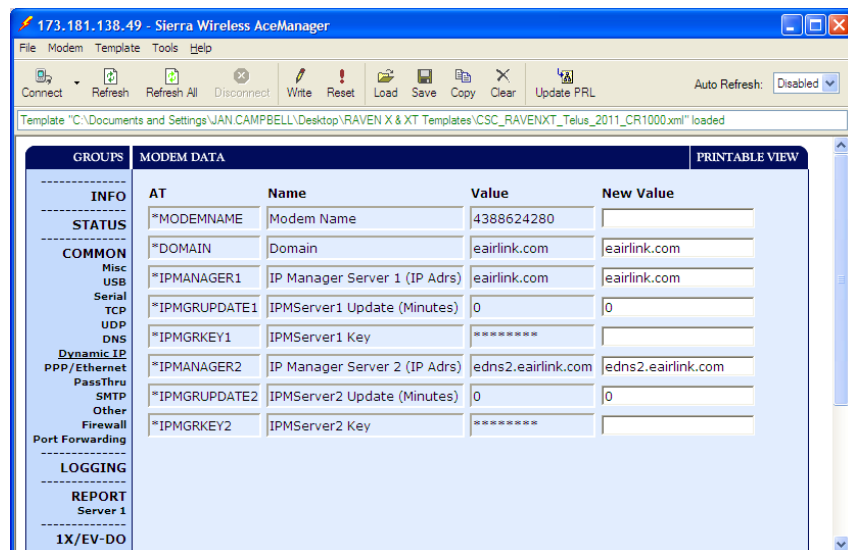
173.181.138.49 - Sierra Wireless AceManager

File Modem Template Tools Help

Connect Refresh Refresh All Disconnect Write Reset Load Save Copy Clear Update PRL

Auto Refresh: Disabled

Template "C:\Documents and Settings\JAN.CAMPBELL\Desktop\RAVEN X & XT Templates\CSC_RAVENXT_Telus_2011_CR1000.xml" loaded

GROUPS

INFO
STATUS
COMMON
Misc
USB
Serial
TCP
UDP
DNS
Dynamic IP
PPP/Ethernet
PassThru
SMTP
Other
Firewall
Port Forwarding
LOGGING
REPORT
Server 1
1X/EV-DO

MODEM DATA

PRINTABLE VIEW

| AT | Name | Value | New Value |
|---|---|---|---|
| *MODEMNAME | Modem Name | 4388624280 | |
| *DOMAIN | Domain | eairlink.com | eairlink.com |
| *IPMANAGER1 | IP Manager Server 1 (IP Adrs) | eairlink.com | eairlink.com |
| *IPMGRUPDATE1 | IPMServer1 Update (Minutes) | 0 | 0 |
| *IPMGRKEY1 | IPMServer1 Key | ******** | |
| *IPMANAGER2 | IP Manager Server 2 (IP Adrs) | edns2.eairlink.com | edns2.eairlink.com |
| *IPMGRUPDATE2 | IPMServer2 Update (Minutes) | 0 | 0 |
| *IPMGRKEY2 | IPMServer2 Key | ******** | |